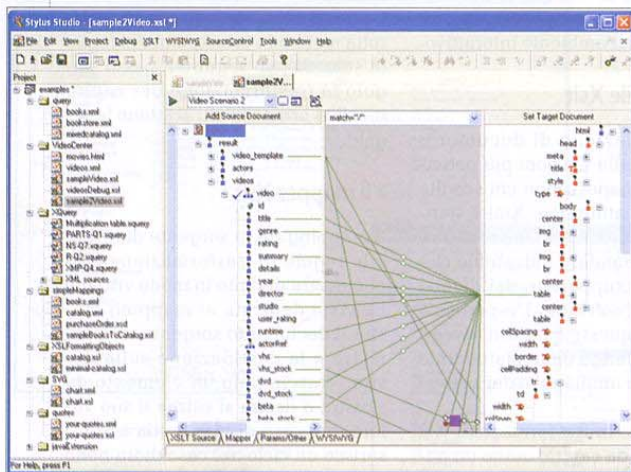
Stylus Studio - [sample2Video.xsl *]

File Edit View Project Debug XSLT WYSIWYG SourceControl Tools Window Help

Project

examples *
query
books.xml
bookstore.xml
mixedcatalog.xml
VideoCenter
movies.html
videos.xml
sampleVideo.xsl
videoDebug.xsl
sample2Video.xsl
XQuery
Multiplication table.xquery
PARTS-Q1.xquery
NS-Q7.xquery
R-Q2.xquery
XMP-Q4.xquery
XML sources
simpleMappings
books.xml
catalog.xml
purchaseOrder.xsd
sampleBooksToCatalog.xsl
XSLFormattingObjects
catalog.xsl
minimal-catalog.xsl
SVG
chart.xml
chart.xsl
quotes
your-quotes.xml
your-quotes.xsl
XSLTransform

sample2V...

Video Scenario 2

Add Source Document

match="/"

Set Target Document

result
video_template
actors
videos
video
id
title
genre
rating
summary
details
year
director
studio
user_rating
runtime
actorRef
vhs
vhs_stock
dvd
dvd_stock
beta
beta_stock

html
head
meta
title
style
type
body
center
img
br
img
br
center
table
center
table
cellSpacing
width
border
cellPadding
tr
td
width
colSpan

XSLT Source Mapper Params/Other WYSIWYG

For Help, press F1